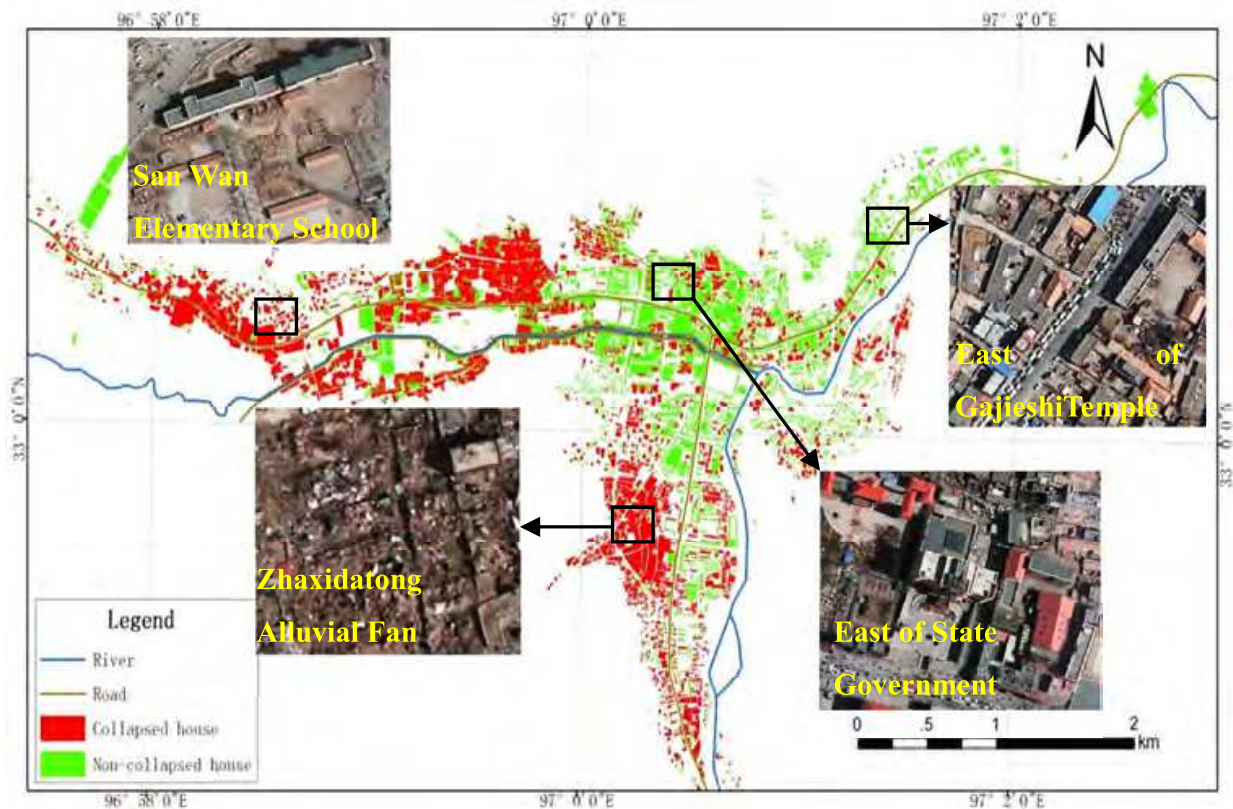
96° 58'0"E
97° 0'0"E
97° 2'0"E

N

San Wan Elementary School

East of GajieshiTemple

33° 0'0"N

33° 0'0"N

Zhaxidatong Alluvial Fan

East of State Government

Legend
River
Road
Collapsed house
Non-collapsed house

0 .5 1 2
km

96° 58'0"E
97° 0'0"E
97° 2'0"E